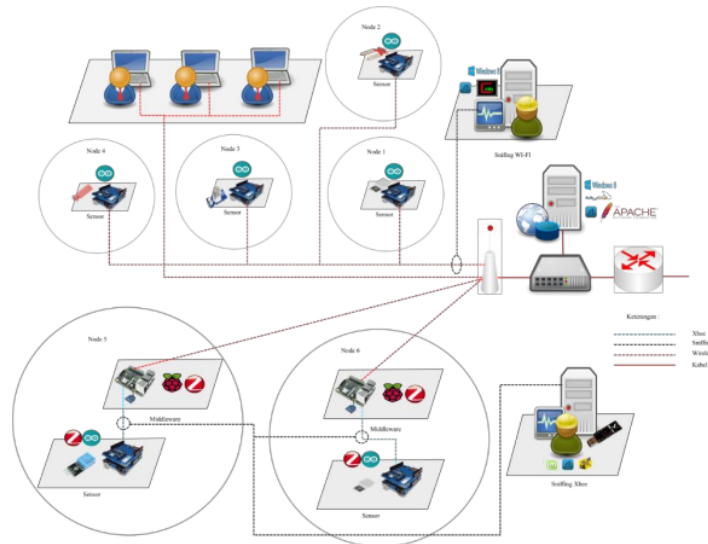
Node 2

Sensor

Windows 8

Sniffing WI-FI

Node 4

Sensor

Node 3

Sensor

Node 1

Sensor

Windows 8

APACHE

Keterangan :

Xbee

Sniffi

Wirele

Kabel

Node 5

Middleware

Sensor

Node 6

Middleware

Sensor

Sniffing Xbee